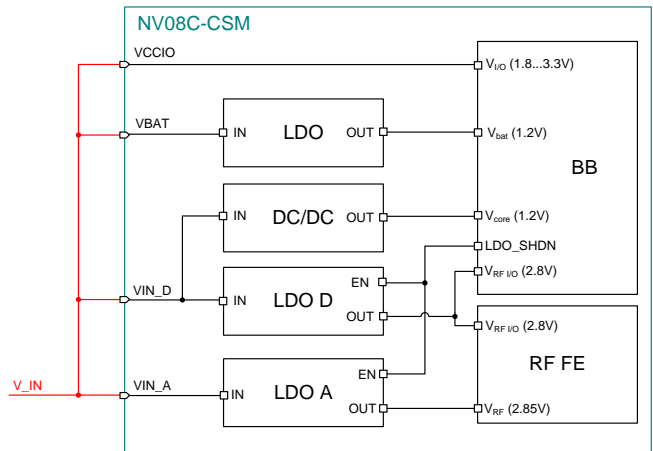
NV08C-CSM

VCCIO

VBAT

VIN_D

V_IN

VIN_A

IN LDO OUT

IN DC/DC OUT

EN
IN LDO D
OUT

EN
IN LDO A
OUT

$V_{I/O}$ (1.8...3.3V)

$V_{bat}$ (1.2V)

BB

$V_{core}$ (1.2V)

LDO_SHDN

$V_{RF\ I/O}$ (2.8V)

$V_{RF\ I/O}$ (2.8V)

RF FE

$V_{RF}$ (2.85V)